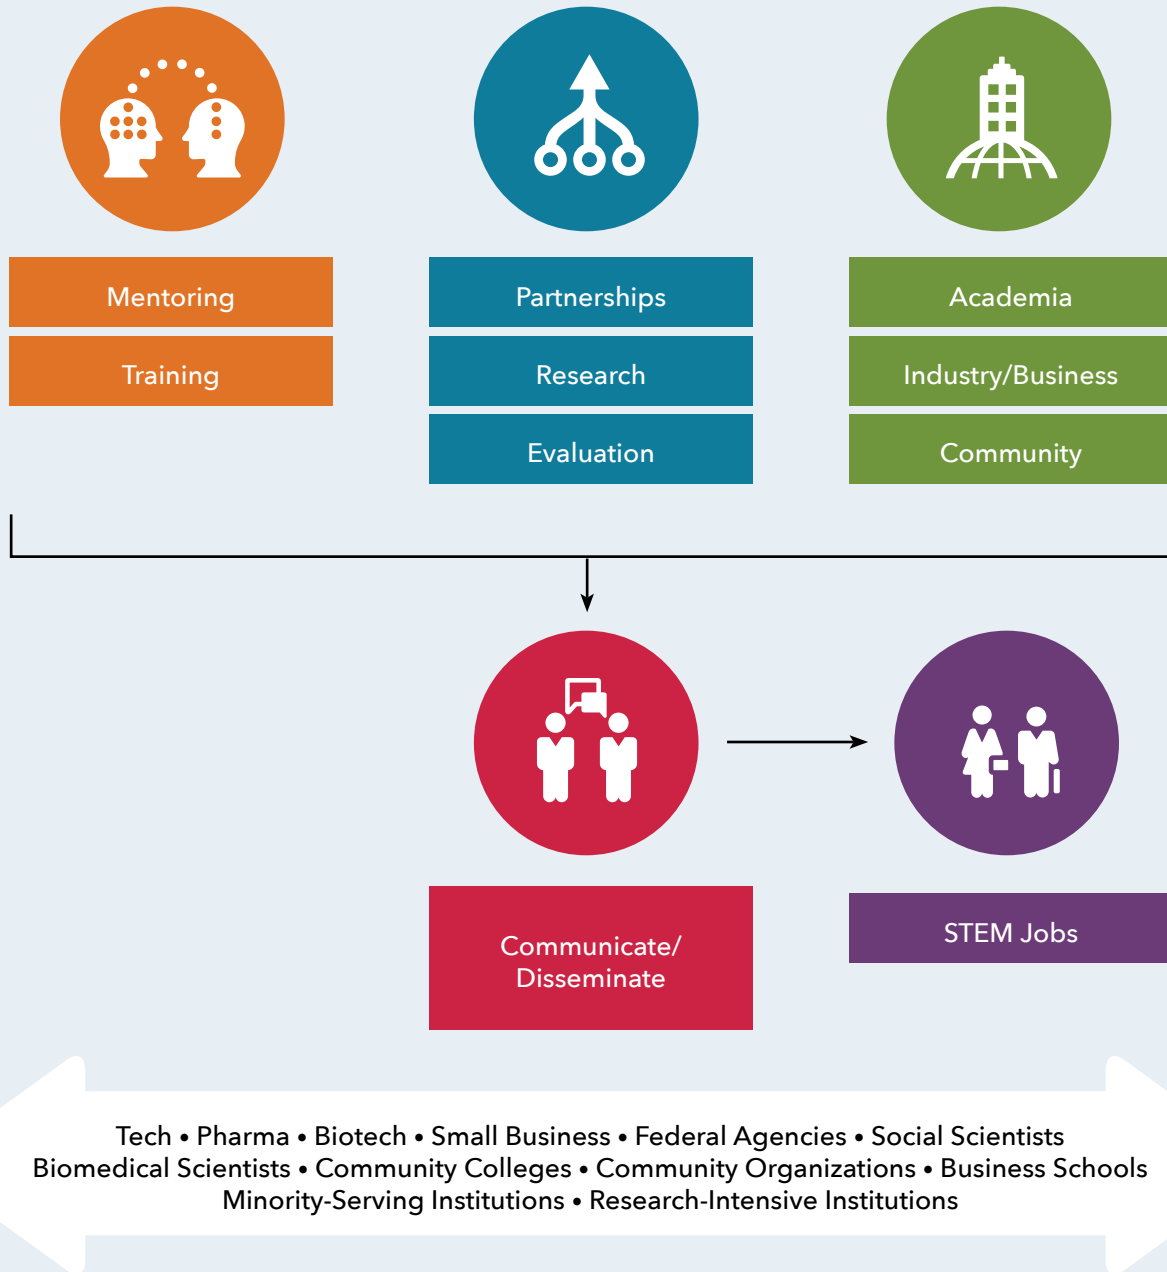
Mentoring
Training

Partnerships
Research
Evaluation

Academia
Industry/Business
Community

Communicate/ Disseminate

STEM Jobs

Tech • Pharma • Biotech • Small Business • Federal Agencies • Social Scientists
Biomedical Scientists • Community Colleges • Community Organizations • Business Schools
Minority-Serving Institutions • Research-Intensive Institutions